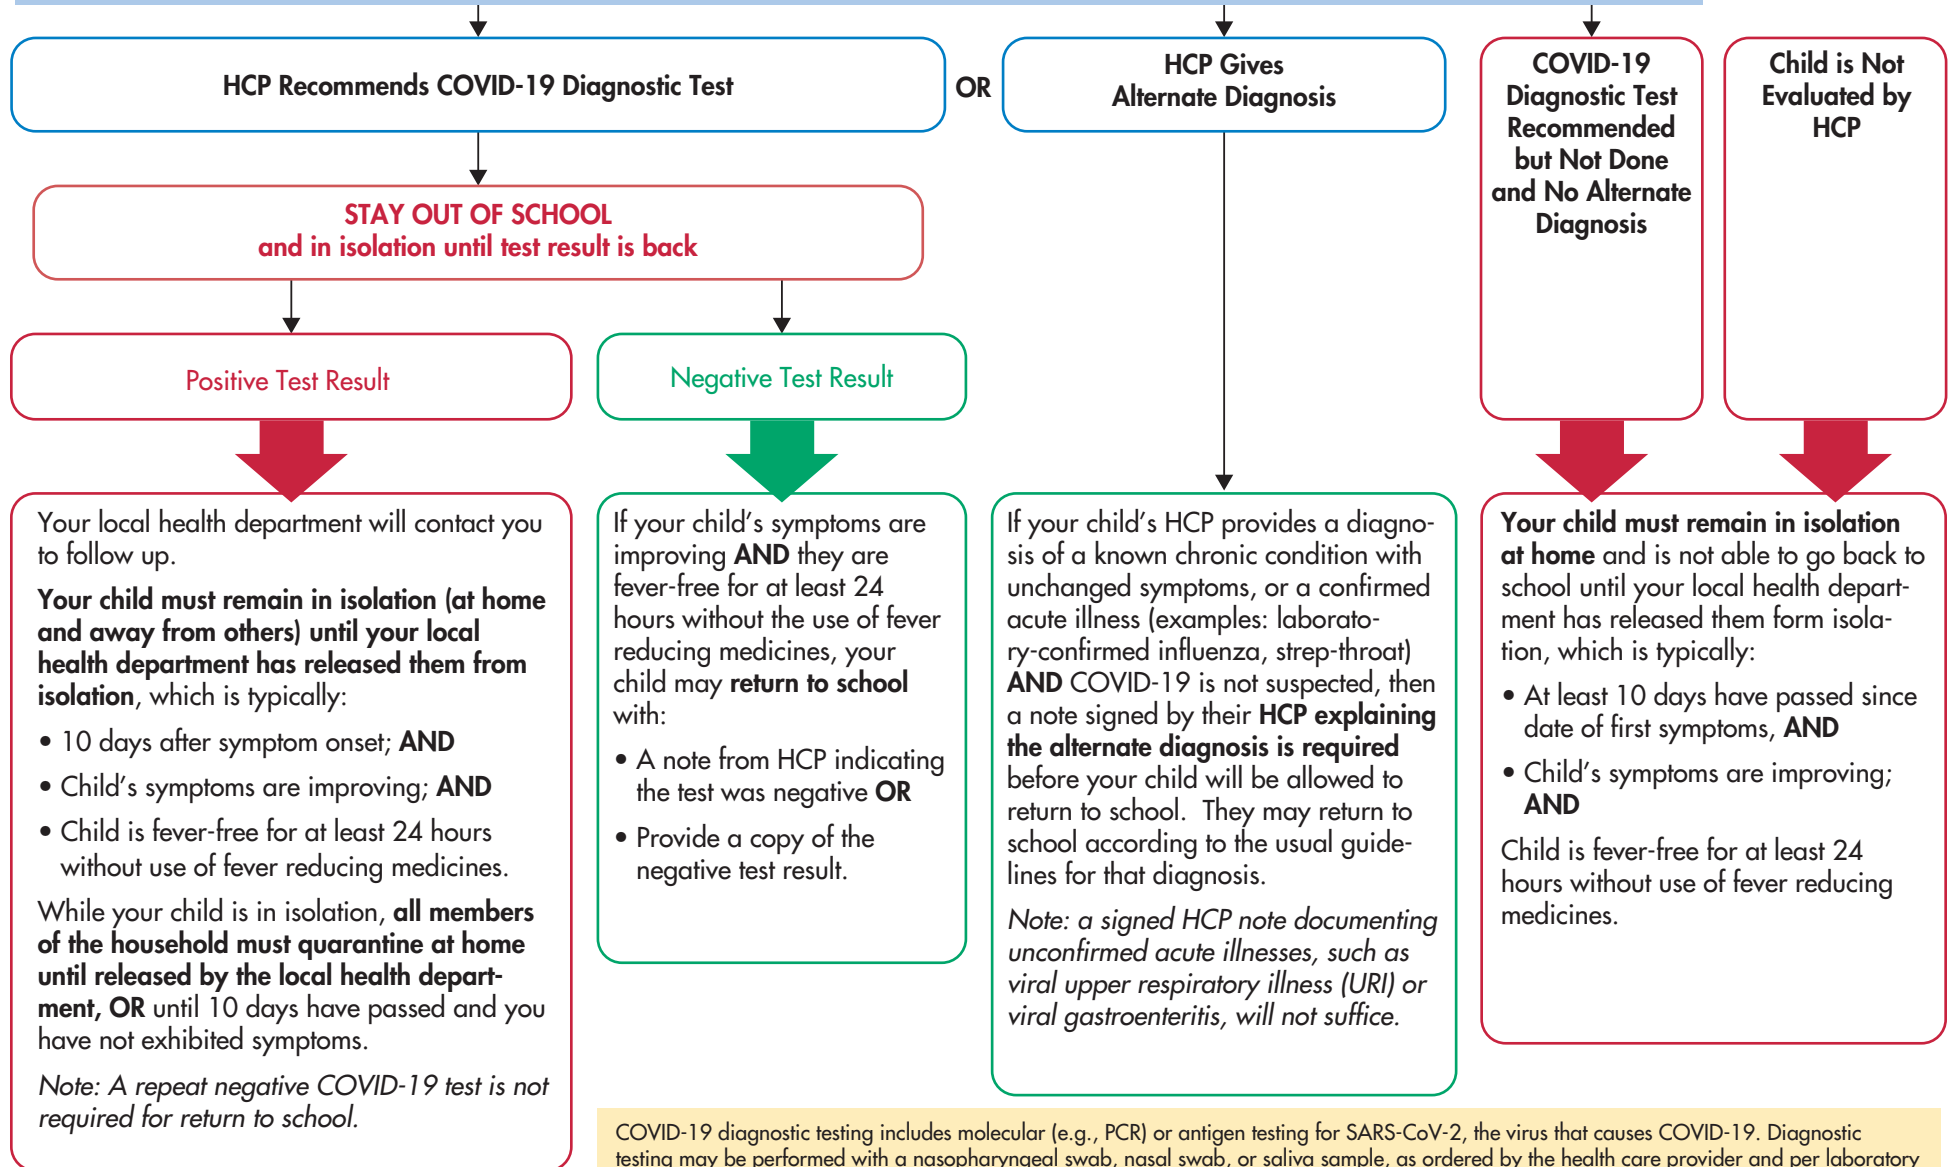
HCP Recommends COVID-19 Diagnostic Test

OR

HCP Gives Alternate Diagnosis

COVID-19 Diagnostic Test Recommended but Not Done and No Alternate Diagnosis

Child is Not Evaluated by HCP

STAY OUT OF SCHOOL
and in isolation until test result is back

Positive Test Result

Negative Test Result

Your local health department will contact you to follow up.

**Your child must remain in isolation (at home and away from others) until your local health department has released them from isolation**, which is typically:

• 10 days after symptom onset; **AND**

• Child's symptoms are improving; **AND**

• Child is fever-free for at least 24 hours without use of fever reducing medicines.

While your child is in isolation, **all members of the household must quarantine at home until released by the local health department, OR** until 10 days have passed and you have not exhibited symptoms.

*Note: A repeat negative COVID-19 test is not required for return to school.*

If your child's symptoms are improving **AND** they are fever-free for at least 24 hours without the use of fever reducing medicines, your child may **return to school** with:

• A note from HCP indicating the test was negative **OR**

• Provide a copy of the negative test result.

If your child's HCP provides a diagnosis of a known chronic condition with unchanged symptoms, or a confirmed acute illness (examples: laboratory-confirmed influenza, strep-throat) **AND** COVID-19 is not suspected, then a note signed by their **HCP explaining the alternate diagnosis is required** before your child will be allowed to return to school. They may return to school according to the usual guidelines for that diagnosis.

*Note: a signed HCP note documenting unconfirmed acute illnesses, such as viral upper respiratory illness (URI) or viral gastroenteritis, will not suffice.*

**Your child must remain in isolation at home** and is not able to go back to school until your local health department has released them form isolation, which is typically:

• At least 10 days have passed since date of first symptoms, **AND**

• Child's symptoms are improving; **AND**

Child is fever-free for at least 24 hours without use of fever reducing medicines.

COVID-19 diagnostic testing includes molecular (e.g., PCR) or antigen testing for SARS-CoV-2, the virus that causes COVID-19. Diagnostic testing may be performed with a nasopharyngeal swab, nasal swab, or saliva sample, as ordered by the health care provider and per laboratory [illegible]